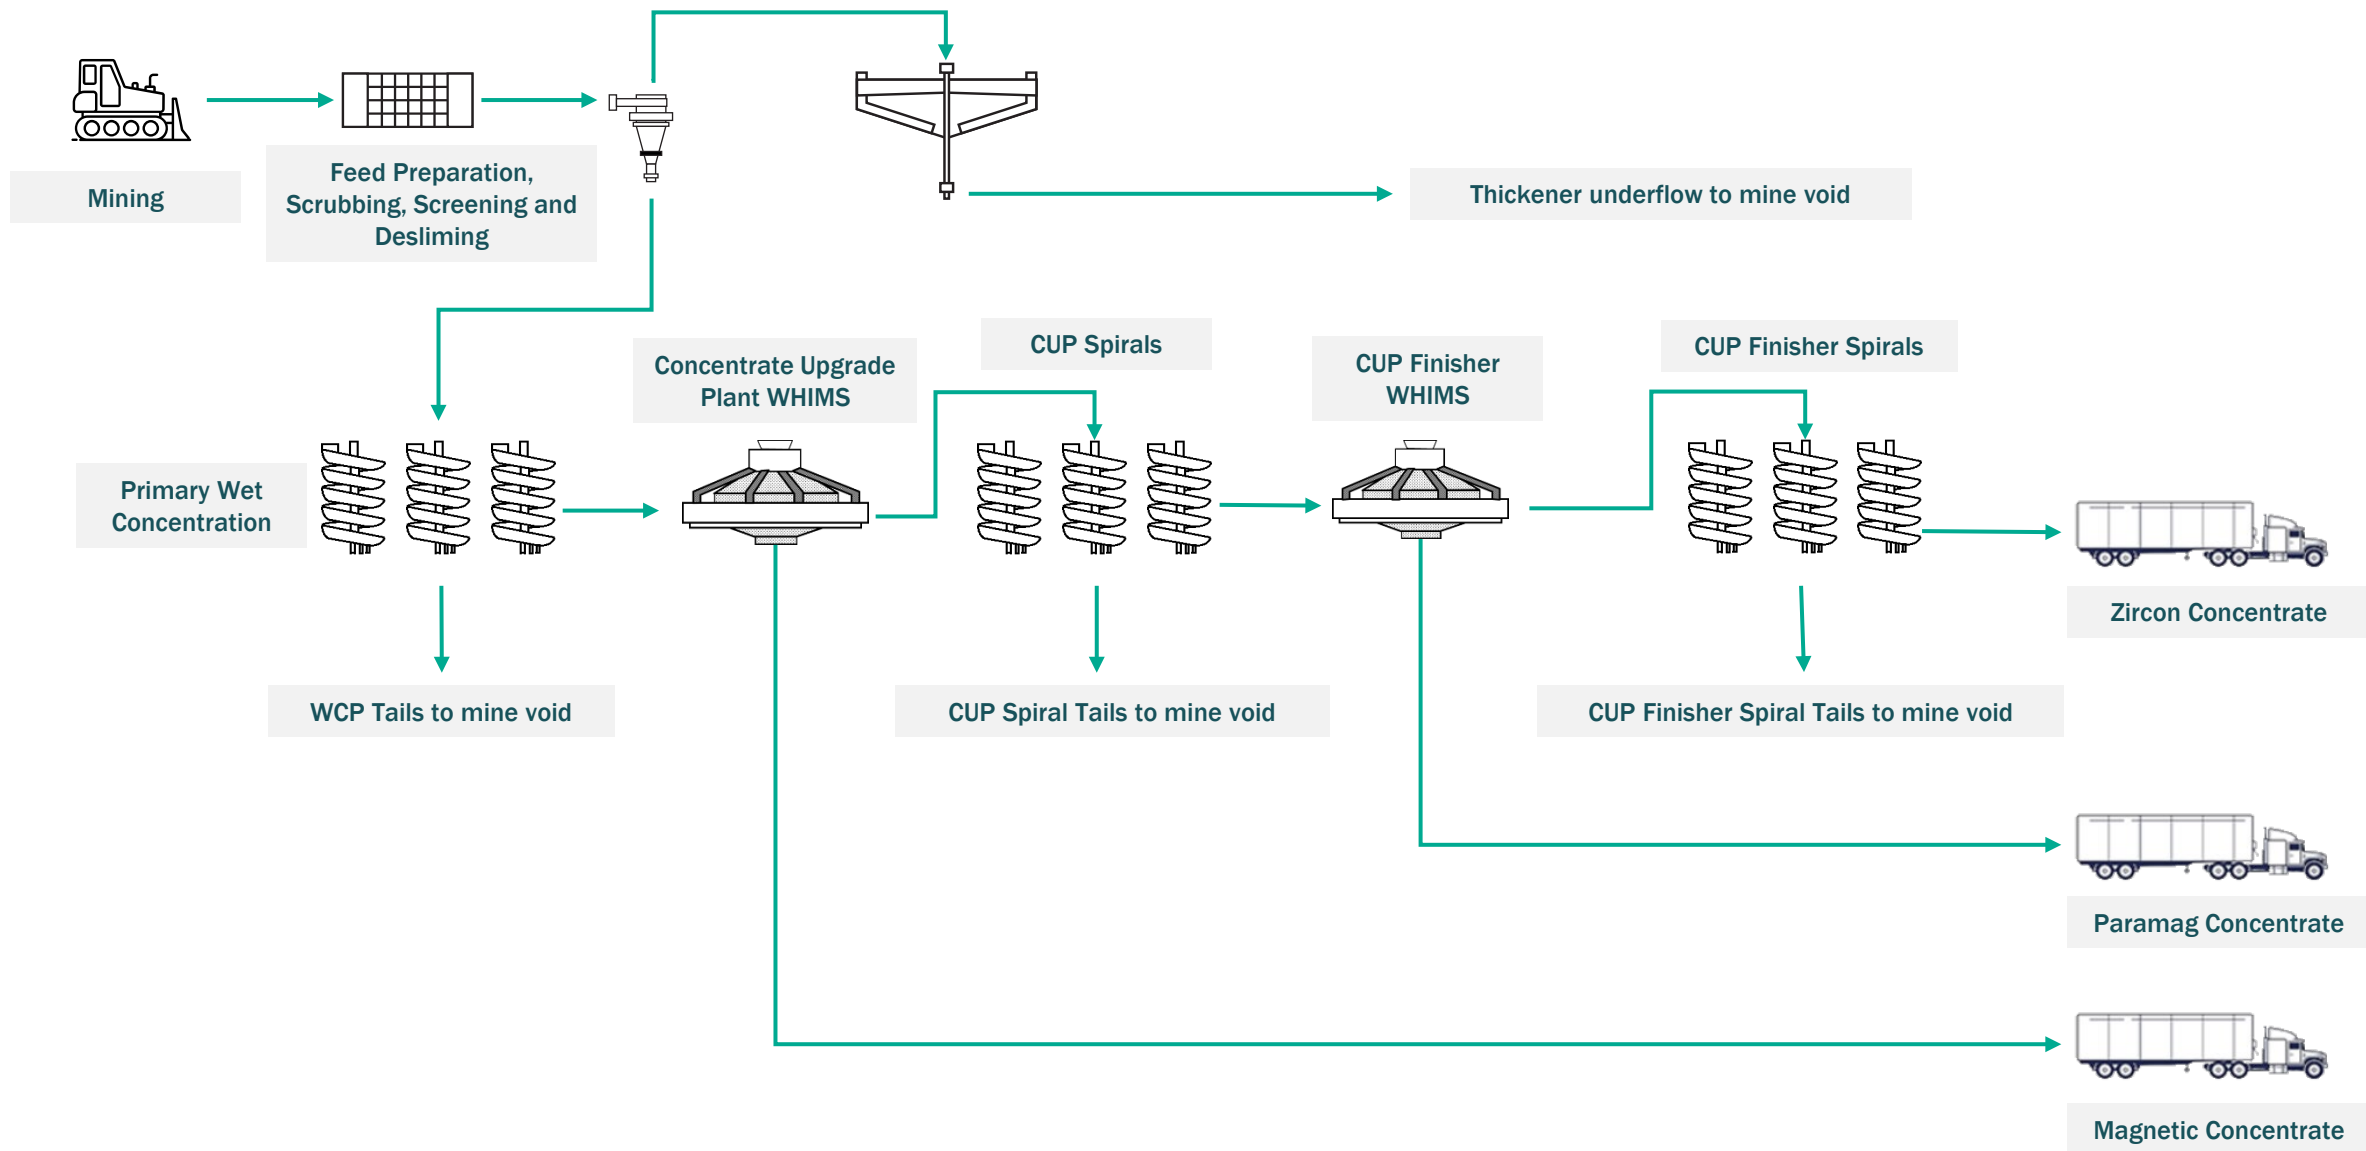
Mining

Feed Preparation, Scrubbing, Screening and Desliming

Thickener underflow to mine void

Concentrate Upgrade Plant WHIMS

CUP Spirals

CUP Finisher WHIMS

CUP Finisher Spirals

Primary Wet Concentration

Zircon Concentrate

WCP Tails to mine void

CUP Spiral Tails to mine void

CUP Finisher Spiral Tails to mine void

Paramag Concentrate

Magnetic Concentrate